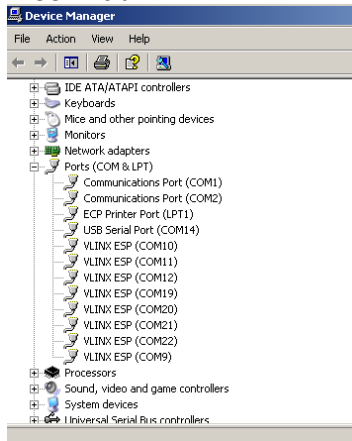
Device Manager

File Action View Help

IDE ATA/ATAPI controllers
Keyboards
Mice and other pointing devices
Monitors
Network adapters
Ports (COM & LPT)
Communications Port (COM1)
Communications Port (COM2)
ECP Printer Port (LPT1)
USB Serial Port (COM14)
VLINX ESP (COM10)
VLINX ESP (COM11)
VLINX ESP (COM12)
VLINX ESP (COM19)
VLINX ESP (COM20)
VLINX ESP (COM21)
VLINX ESP (COM22)
VLINX ESP (COM9)
Processors
Sound, video and game controllers
System devices
Universal Serial Bus controllers